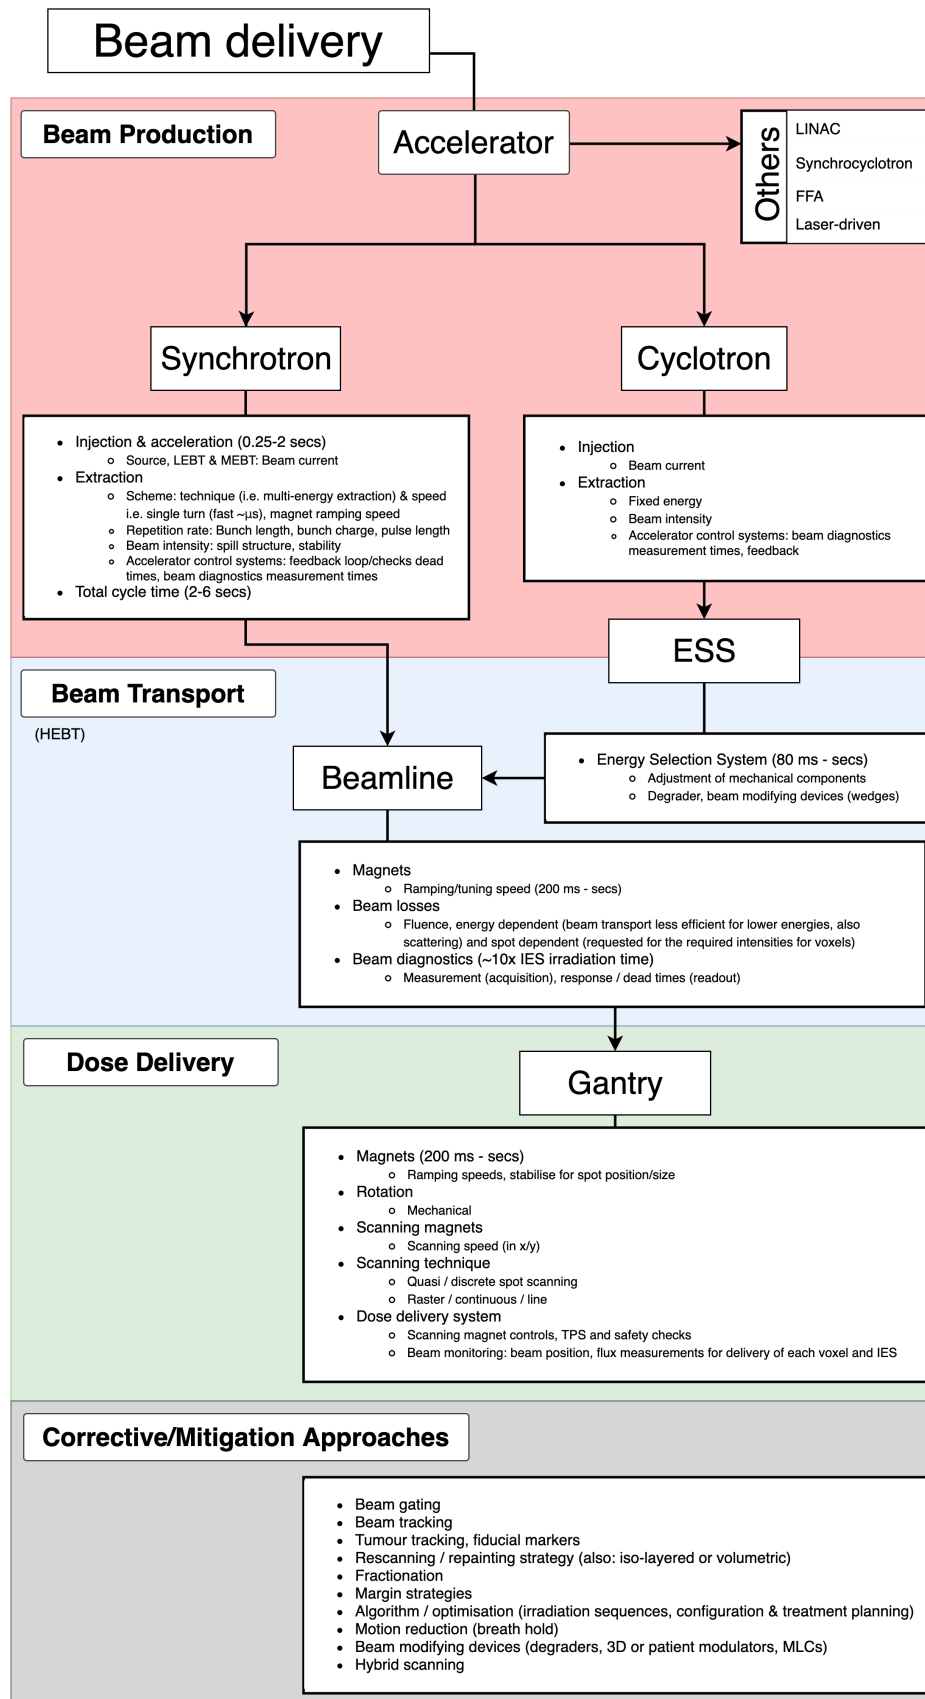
Beam delivery

Beam Production

Accelerator

Others
LINAC
Synchrocyclotron
FFA
Laser-driven

Synchrotron

- Injection & acceleration (0.25-2 secs)
  - Source, LEBT & MEBT: Beam current
- Extraction
  - Scheme: technique (i.e. multi-energy extraction) & speed i.e. single turn (fast ~µs), magnet ramping speed
  - Repetition rate: Bunch length, bunch charge, pulse length
  - Beam intensity: spill structure, stability
  - Accelerator control systems: feedback loop/checks dead times, beam diagnostics measurement times
- Total cycle time (2-6 secs)

Cyclotron

- Injection
  - Beam current
- Extraction
  - Fixed energy
  - Beam intensity
  - Accelerator control systems: beam diagnostics measurement times, feedback

ESS

Beam Transport
(HEBT)

Beamline

- Energy Selection System (80 ms - secs)
  - Adjustment of mechanical components
  - Degrader, beam modifying devices (wedges)

- Magnets
  - Ramping/tuning speed (200 ms - secs)
- Beam losses
  - Fluence, energy dependent (beam transport less efficient for lower energies, also scattering) and spot dependent (requested for the required intensities for voxels)
- Beam diagnostics (~10x IES irradiation time)
  - Measurement (acquisition), response / dead times (readout)

Dose Delivery

Gantry

- Magnets (200 ms - secs)
  - Ramping speeds, stabilise for spot position/size
- Rotation
  - Mechanical
- Scanning magnets
  - Scanning speed (in x/y)
- Scanning technique
  - Quasi / discrete spot scanning
  - Raster / continuous / line
- Dose delivery system
  - Scanning magnet controls, TPS and safety checks
  - Beam monitoring: beam position, flux measurements for delivery of each voxel and IES

Corrective/Mitigation Approaches

- Beam gating
- Beam tracking
- Tumour tracking, fiducial markers
- Rescanning / repainting strategy (also: iso-layered or volumetric)
- Fractionation
- Margin strategies
- Algorithm / optimisation (irradiation sequences, configuration & treatment planning)
- Motion reduction (breath hold)
- Beam modifying devices (degraders, 3D or patient modulators, MLCs)
- Hybrid scanning